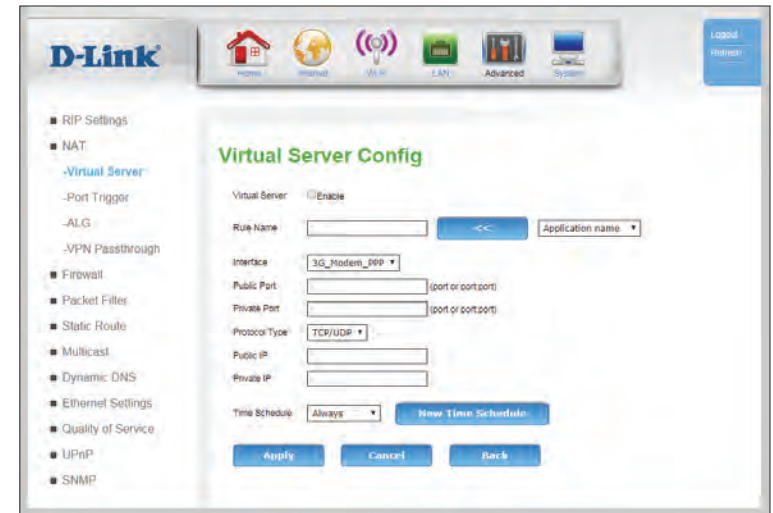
D-Link

Home Internet Wi-Fi LAN Advanced System

Logout
Refresh

RIP Settings
NAT
-Virtual Server
-Port Trigger
-ALG
-VPN Passthrough
Firewall
Packet Filter
Static Route
Multicast
Dynamic DNS
Ethernet Settings
Quality of Service
UPnP
SNMP

Virtual Server Config

Virtual Server Enable

Rule Name << Application name

Interface 3G_Modem_PPP

Public Port (port or port:port)

Private Port (port or port:port)

Protocol Type TCP/UDP

Public IP

Private IP

Time Schedule Always New Time Schedule

Apply Cancel Back